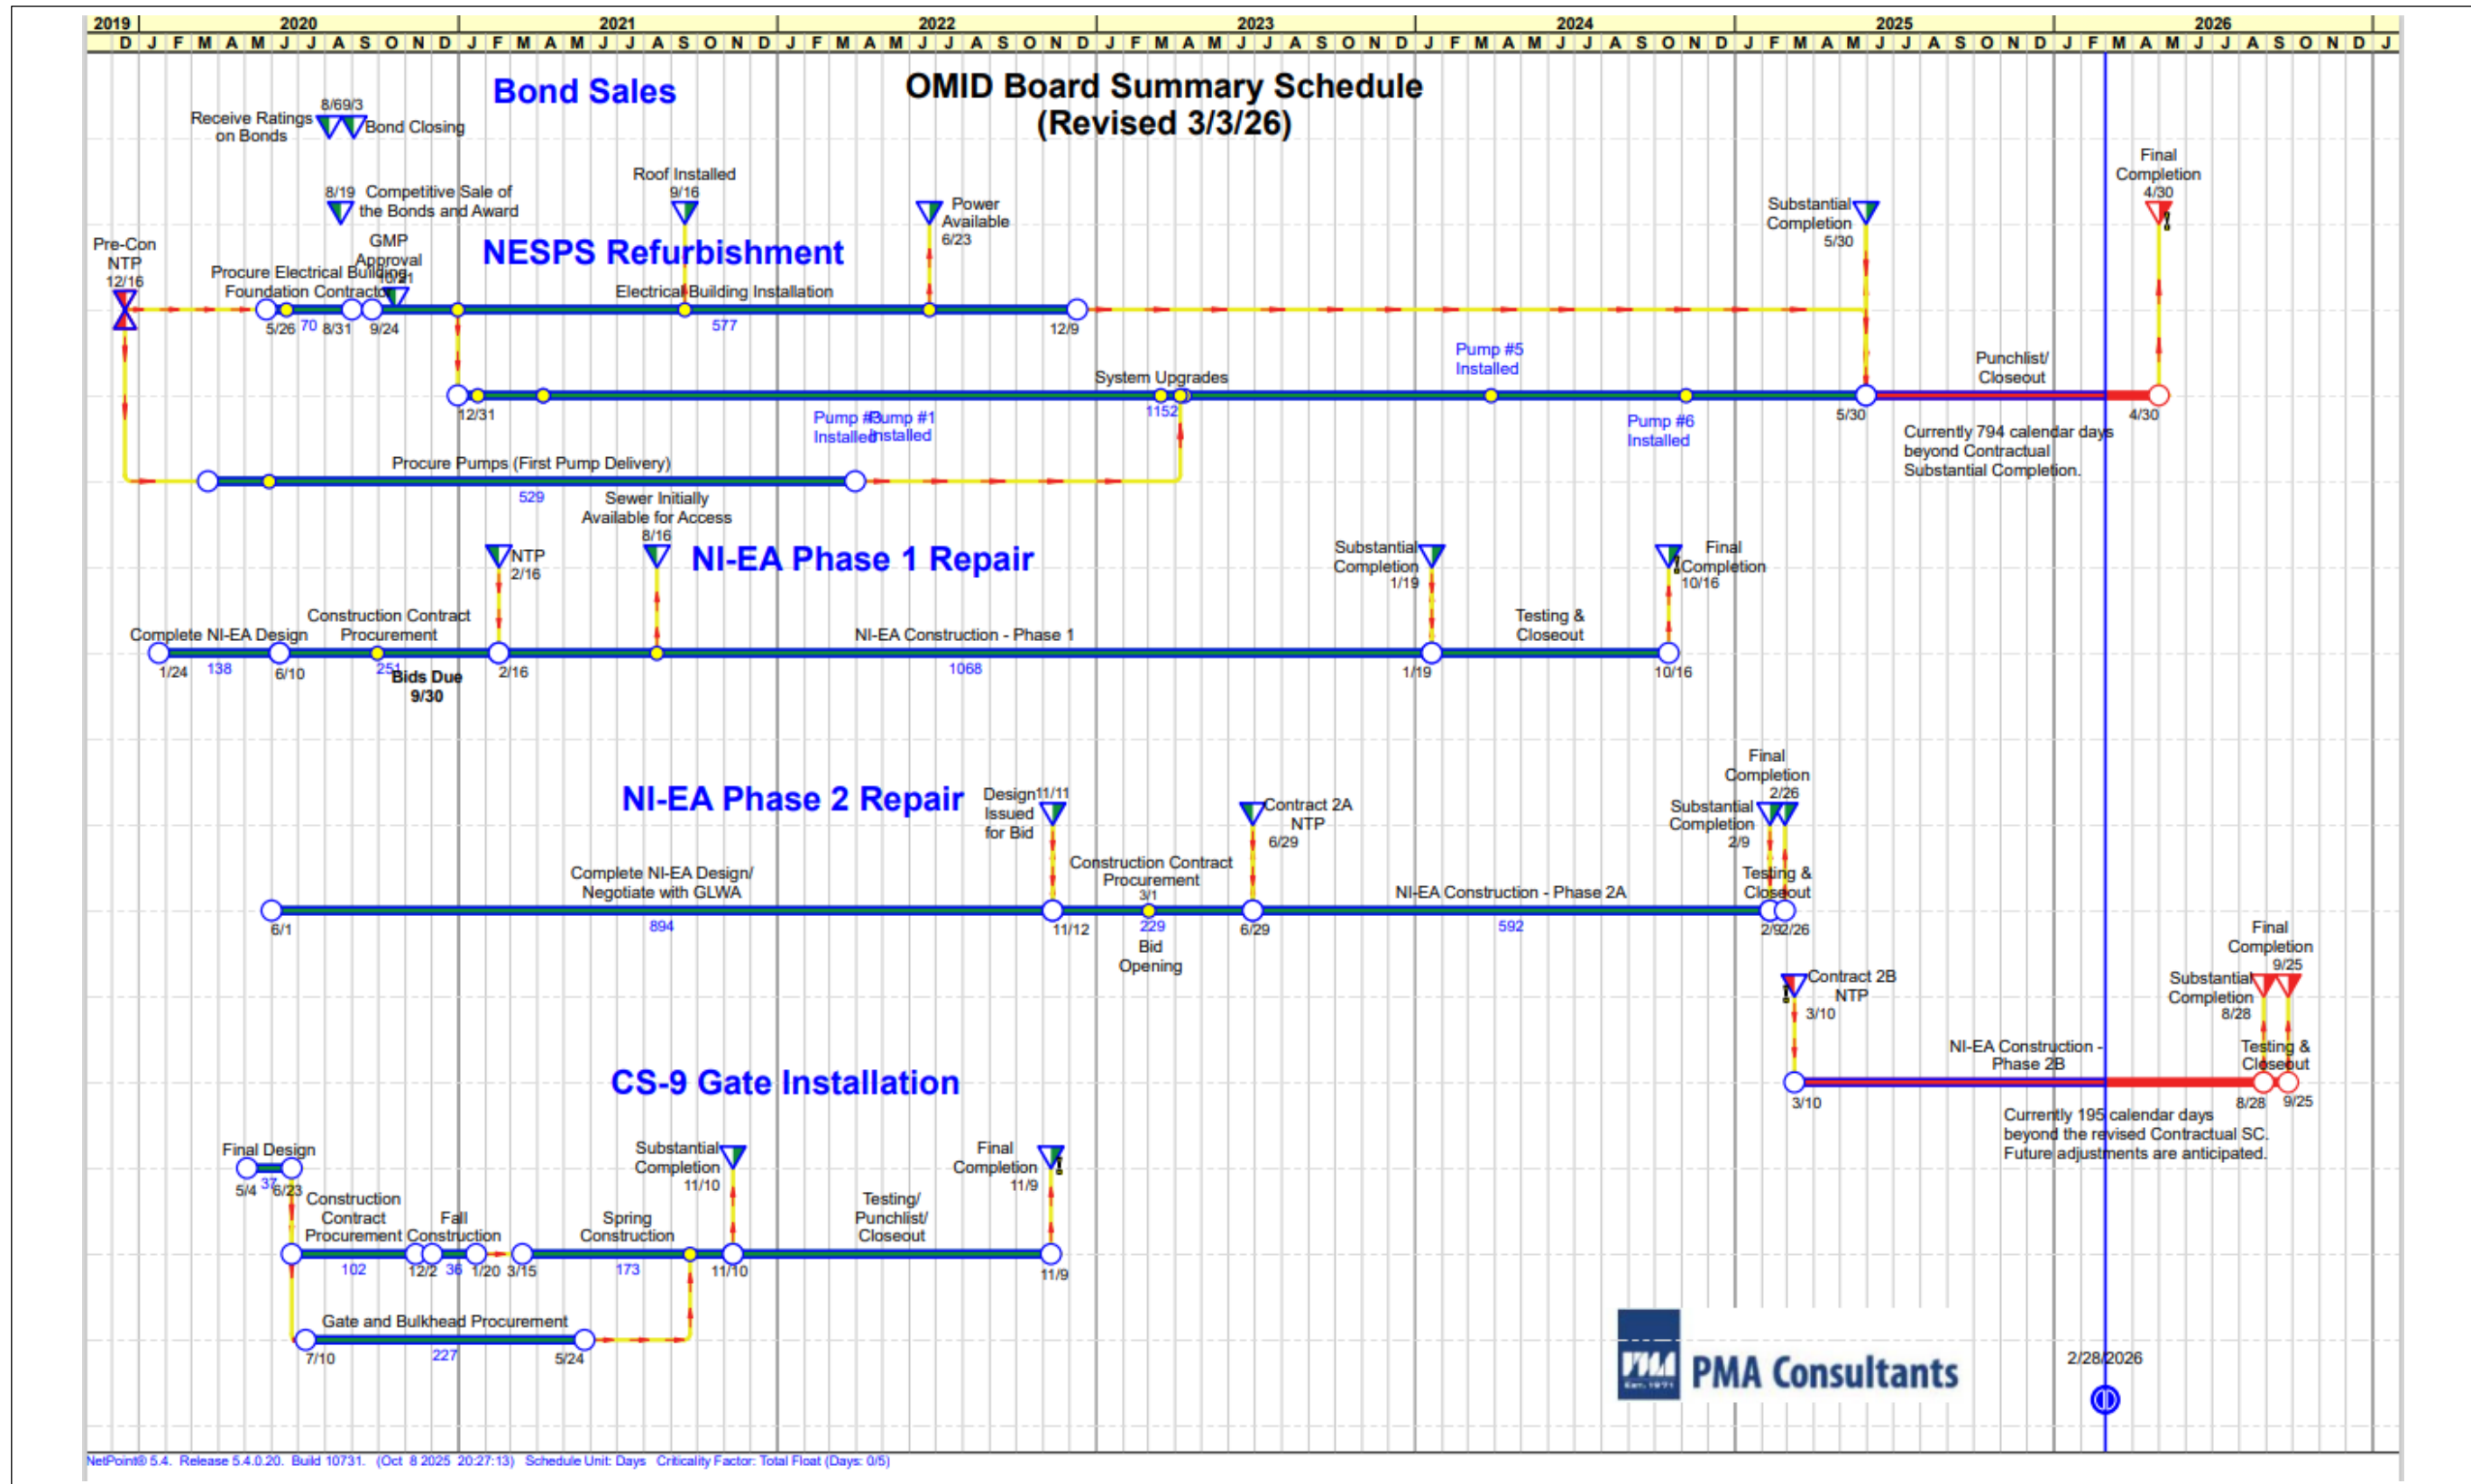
2019 | 2020 | 2021 | 2022 | 2023 | 2024 | 2025 | 2026

D J F M A M J J A S O N D J F M A M J J A S O N D J F M A M J J A S O N D J F M A M J J A S O N D J F M A M J J A S O N D J F M A M J J A S O N D J F M A M J J A S O N D J

Bond Sales

OMID Board Summary Schedule (Revised 3/3/26)

Receive Ratings on Bonds 8/6 9/3 Bond Closing

8/19 Competitive Sale of the Bonds and Award

Roof Installed 9/16

Power Available 6/23

Final Completion 4/30

Substantial Completion 5/30

Pre-Con NTP 12/16

GMP Approval 9/21

NESPS Refurbishment

Procure Electrical Building Foundation Contractor

Electrical Building Installation

5/26 70 8/31 9/24 577 12/9

System Upgrades

Pump #5 Installed

Punchlist/ Closeout

12/31 1152 5/30 4/30

Pump #3 Installed Pump #1 Installed

Pump #6 Installed

Currently 794 calendar days beyond Contractual Substantial Completion.

Procure Pumps (First Pump Delivery)

529

Sewer Initially Available for Access 8/16

NTP 2/16

NI-EA Phase 1 Repair

Substantial Completion 1/19

Final Completion 10/16

Construction Contract Procurement

Testing & Closeout

Complete NI-EA Design

NI-EA Construction - Phase 1

1/24 138 6/10 251 2/16 1068 1/19 10/16

Bids Due 9/30

NI-EA Phase 2 Repair

Design Issued for Bid 11/11

Contract 2A NTP 6/29

Final Completion 2/26

Substantial Completion 2/9

Construction Contract Procurement

Complete NI-EA Design/ Negotiate with GLWA

NI-EA Construction - Phase 2A

Testing & Closeout

6/1 894 11/12 3/1 229 6/29 592 2/9 2/26

Bid Opening

Contract 2B NTP 3/10

Final Completion 9/25

Substantial Completion 8/28

NI-EA Construction - Phase 2B

Testing & Closeout

3/10 8/28 9/25

Currently 195 calendar days beyond the revised Contractual SC. Future adjustments are anticipated.

CS-9 Gate Installation

Final Design

Substantial Completion 11/10

Final Completion 11/9

5/4 37 6/23

Construction Contract Procurement

Fall Construction

Spring Construction

Testing/ Punchlist/ Closeout

102 12/2 36 1/20 3/15 173 11/10 11/9

Gate and Bulkhead Procurement

7/10 227 5/24

PMA Consultants

2/28/2026

NetPoint® 5.4. Release 5.4.0.20. Build 10731. (Oct 8 2025 20:27:13) Schedule Unit: Days Criticality Factor: Total Float (Days: 0/5)